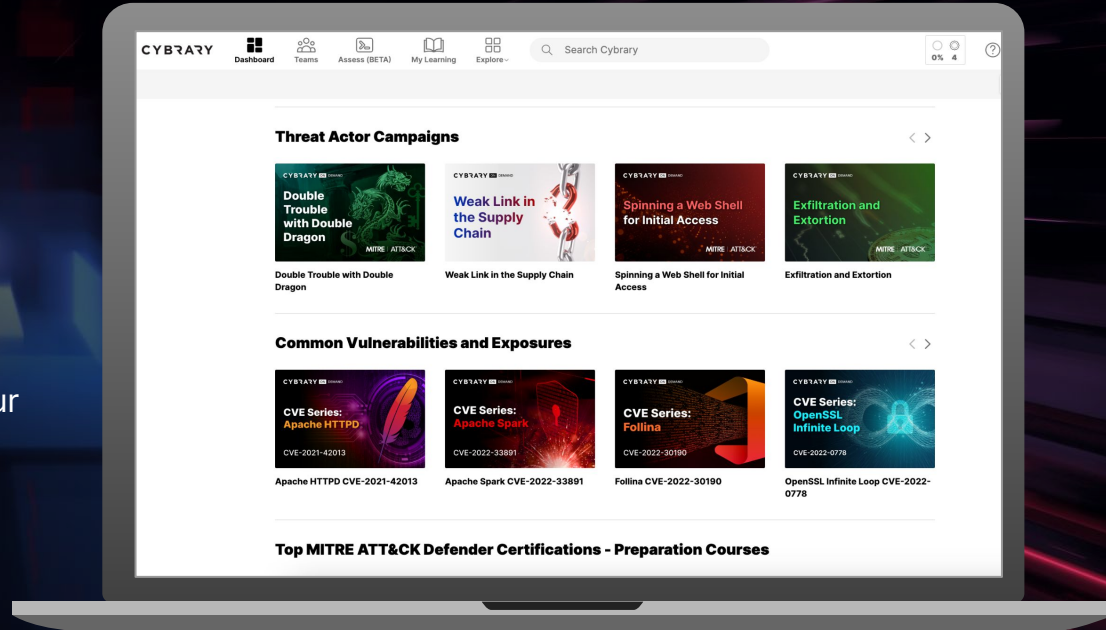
ur

CYBRARY Dashboard Teams Assess (BETA) My Learning Explore Search Cybrary 0% 4 ?

Threat Actor Campaigns

CYBRARY ON DEMAND Double Trouble with Double Dragon MITRE ATT&CK

Double Trouble with Double Dragon

CYBRARY ON DEMAND Weak Link in the Supply Chain

Weak Link in the Supply Chain

CYBRARY ON DEMAND Spinning a Web Shell for Initial Access MITRE ATT&CK

Spinning a Web Shell for Initial Access

CYBRARY ON DEMAND Exfiltration and Extortion MITRE ATT&CK

Exfiltration and Extortion

Common Vulnerabilities and Exposures

CYBRARY ON DEMAND CVE Series: Apache HTTPD CVE-2021-42013

Apache HTTPD CVE-2021-42013

CYBRARY ON DEMAND CVE Series: Apache Spark CVE-2022-33891

Apache Spark CVE-2022-33891

CYBRARY ON DEMAND CVE Series: Follina CVE-2022-30190

Follina CVE-2022-30190

CYBRARY ON DEMAND CVE Series: OpenSSL Infinite Loop CVE-2022-0778

OpenSSL Infinite Loop CVE-2022-0778

Top MITRE ATT&CK Defender Certifications - Preparation Courses